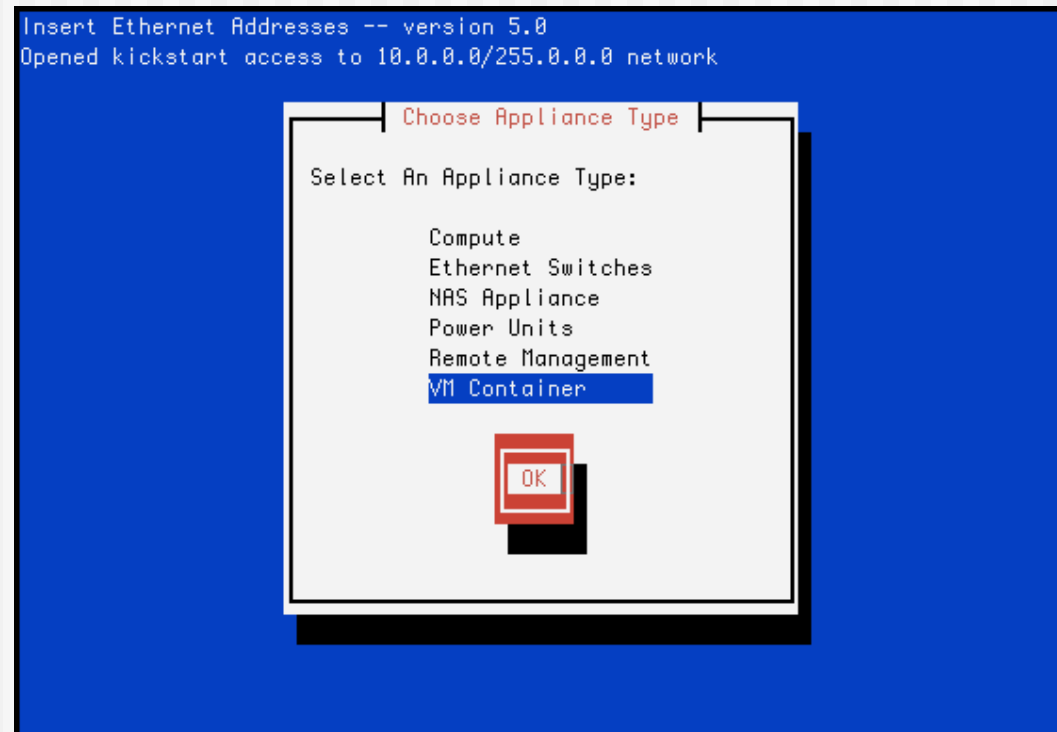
Insert Ethernet Addresses -- version 5.0
Opened kickstart access to 10.0.0.0/255.0.0.0 network

Choose Appliance Type

Select An Appliance Type:

Compute
Ethernet Switches
NAS Appliance
Power Units
Remote Management
VM Container

OK